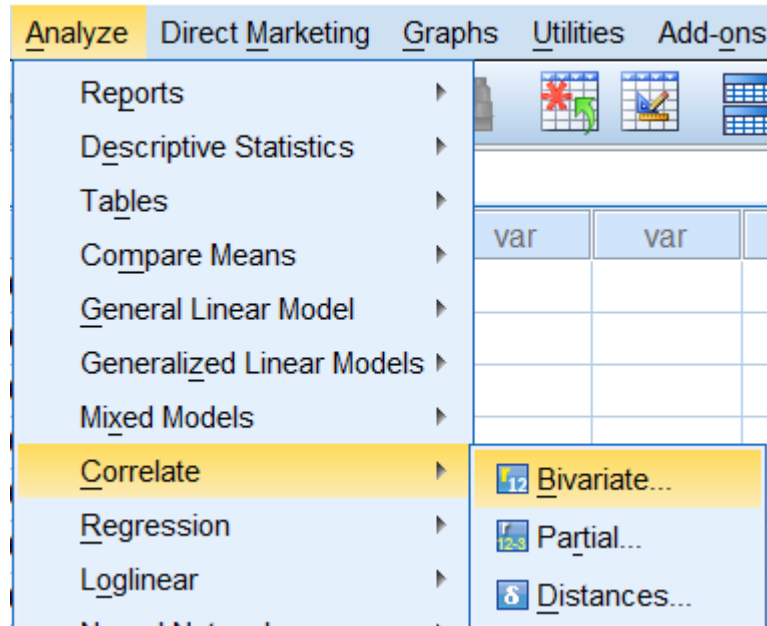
Analyze Direct Marketing Graphs Utilities Add-ons

Reports
Descriptive Statistics
Tables
Compare Means
General Linear Model
Generalized Linear Models
Mixed Models
Correlate
Regression
Loglinear
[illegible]

var var

Bivariate...
Partial...
Distances...